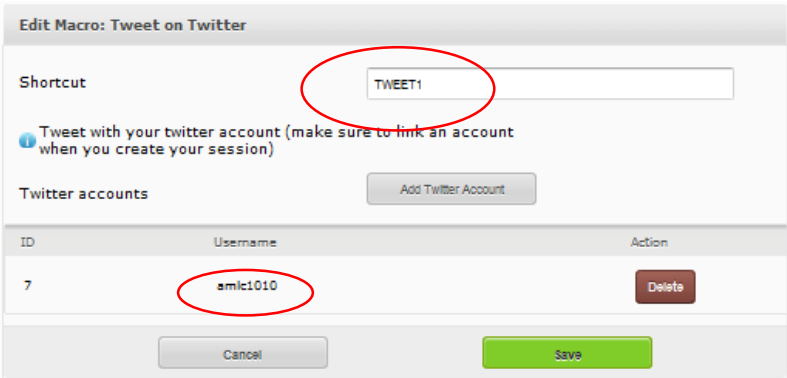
Edit Macro: Tweet on Twitter

Shortcut

TWEET1

Tweet with your twitter account (make sure to link an account when you create your session)

Twitter accounts

Add Twitter Account

| ID | Username | Action |
|---|---|---|
| 7 | amlc1010 | Delete |

Cancel

Save